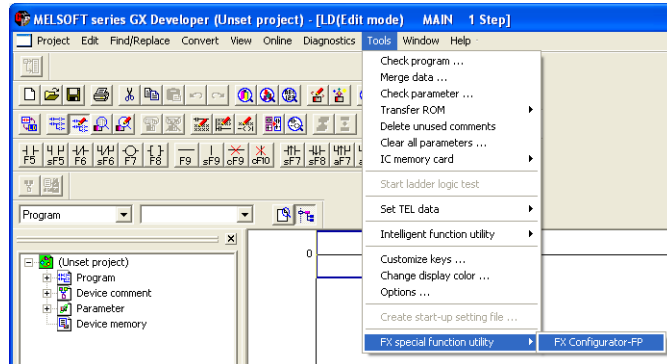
MELSOFT series GX Developer (Unset project) - [LD(Edit mode) MAIN 1 Step]

Project Edit Find/Replace Convert View Online Diagnostics Tools Window Help

F5 sF5 F6 sF6 F7 F8 F9 sF9 cF9 cF10 sF7 sF8 aF7

Program

(Unset project)
Program
Device comment
Parameter
Device memory

0

Check program ...
Merge data ...
Check parameter ...
Transfer ROM
Delete unused comments
Clear all parameters ...
IC memory card
Start ladder logic test
Set TEL data
Intelligent function utility
Customize keys ...
Change display color ...
Options ...
Create start-up setting file ...
FX special function utility
FX Configurator-FP